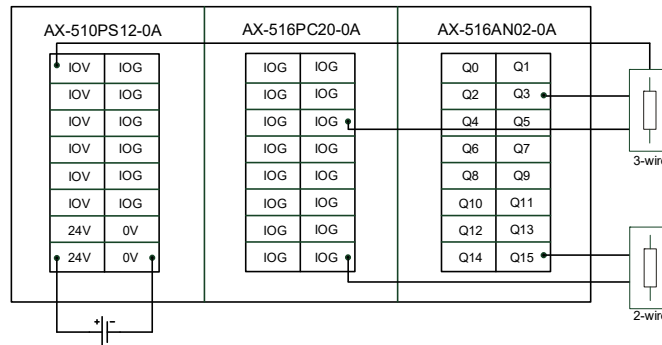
AX-510PS12-0A

| IOV | IOG |
|---|---|
| IOV | IOG |
| IOV | IOG |
| IOV | IOG |
| IOV | IOG |
| IOV | IOG |
| 24V | 0V |
| 24V | 0V |

AX-516PC20-0A

| IOG | IOG |
|---|---|
| IOG | IOG |
| IOG | IOG |
| IOG | IOG |
| IOG | IOG |
| IOG | IOG |
| IOG | IOG |
| IOG | IOG |

AX-516AN02-0A

| Q0 | Q1 |
|---|---|
| Q2 | Q3 |
| Q4 | Q5 |
| Q6 | Q7 |
| Q8 | Q9 |
| Q10 | Q11 |
| Q12 | Q13 |
| Q14 | Q15 |

3-wire

2-wire

+ -